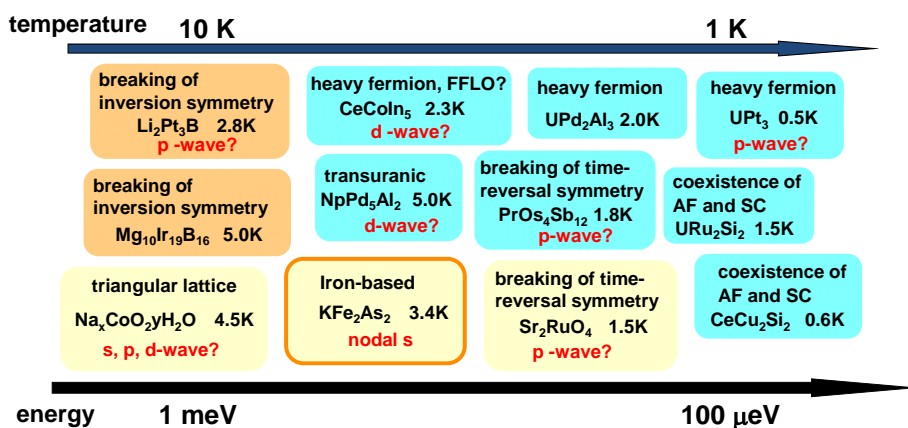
temperature 10 K 1 K

breaking of inversion symmetry $Li_2Pt_3B$ 2.8K p -wave?

heavy fermion, FFLO? $CeCoIn_5$ 2.3K d -wave?

heavy fermion $UPd_2Al_3$ 2.0K

heavy fermion $UPt_3$ 0.5K p-wave?

breaking of inversion symmetry $Mg_{10}Ir_{19}B_{16}$ 5.0K

transuranic $NpPd_5Al_2$ 5.0K d-wave?

breaking of time-reversal symmetry $PrOs_4Sb_{12}$ 1.8K p-wave?

coexistence of AF and SC $URu_2Si_2$ 1.5K

triangular lattice $Na_xCoO_2yH_2O$ 4.5K s, p, d-wave?

Iron-based $KFe_2As_2$ 3.4K nodal s

breaking of time-reversal symmetry $Sr_2RuO_4$ 1.5K p -wave?

coexistence of AF and SC $CeCu_2Si_2$ 0.6K

energy 1 meV 100 $\mu$eV